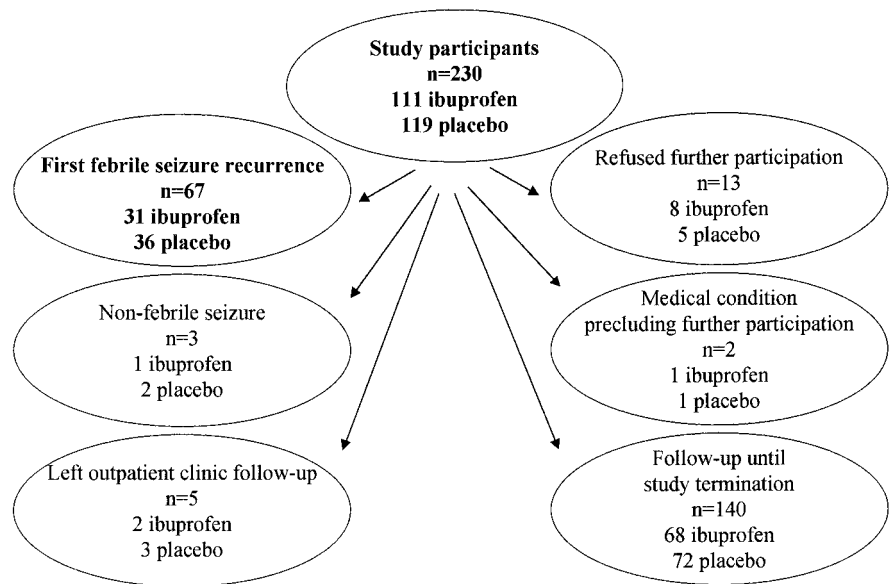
Study participants
n=230
111 ibuprofen
119 placebo

First febrile seizure recurrence
n=67
31 ibuprofen
36 placebo

Refused further participation
n=13
8 ibuprofen
5 placebo

Non-febrile seizure
n=3
1 ibuprofen
2 placebo

Medical condition precluding further participation
n=2
1 ibuprofen
1 placebo

Left outpatient clinic follow-up
n=5
2 ibuprofen
3 placebo

Follow-up until study termination
n=140
68 ibuprofen
72 placebo